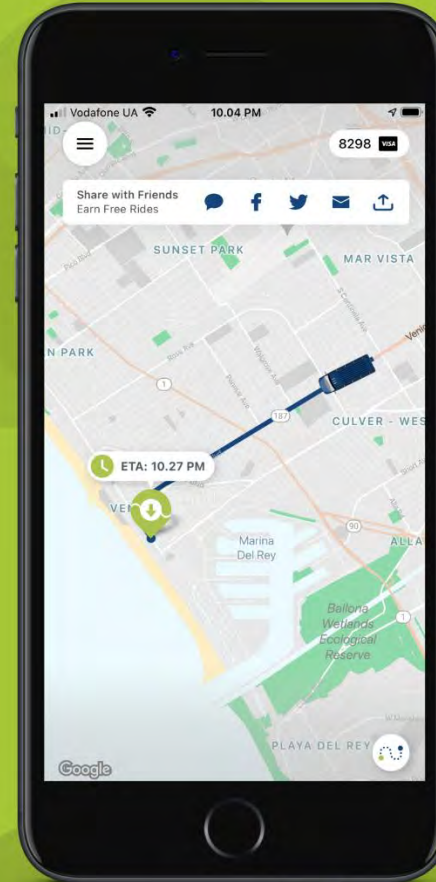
Vodafone UA 10.04 PM

8298 VISA

Share with Friends
Earn Free Rides

SUNSET PARK

MAR VISTA

N PARK

1

187

CULVER - WES

ETA: 10.27 PM

VE

90

ALLA

Marina
Del Rey

Ballona
Wetlands
Ecological
Reserve

1

PLAYA DEL REY

Google